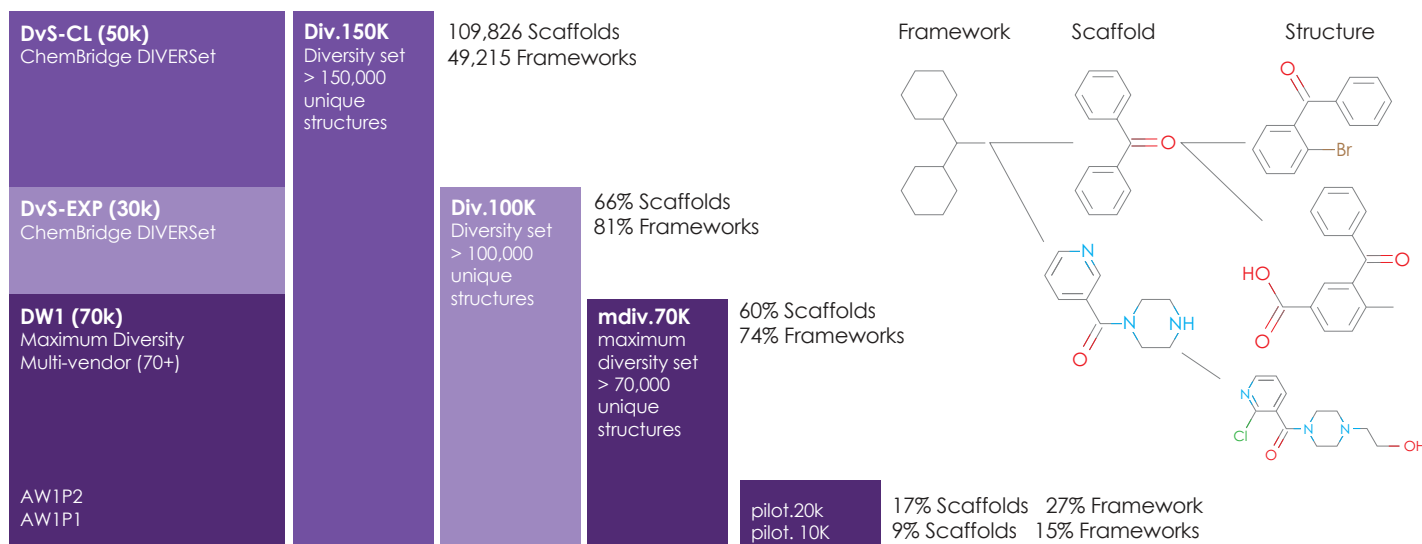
**DvS-CL (50k)**
ChemBridge DIVERSet

**DvS-EXP (30k)**
ChemBridge DIVERSet

**DW1 (70k)**
Maximum Diversity
Multi-vendor (70+)

AW1P2
AW1P1

**Div.150K**
Diversity set
> 150,000
unique
structures

109,826 Scaffolds
49,215 Frameworks

**Div.100K**
Diversity set
> 100,000
unique
structures

66% Scaffolds
81% Frameworks

**mdiv.70K**
maximum
diversity set
> 70,000
unique
structures

60% Scaffolds
74% Frameworks

pilot.20k
pilot. 10K

17% Scaffolds 27% Framework
9% Scaffolds 15% Frameworks

Framework Scaffold Structure

O O Br O HO O N N NH O N Cl N N OH O